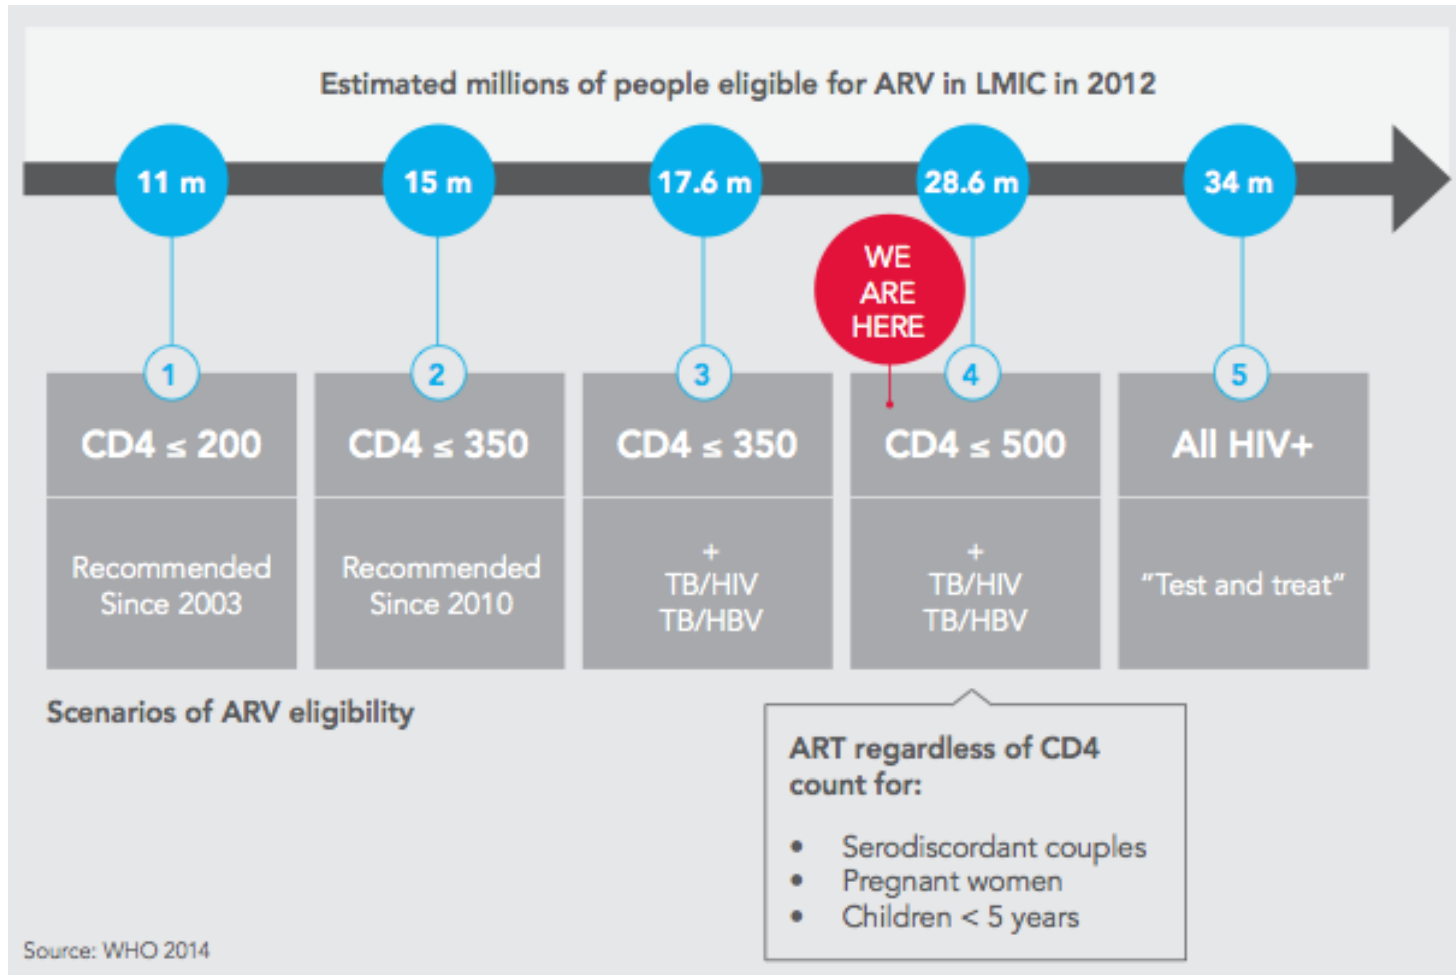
Estimated millions of people eligible for ARV in LMIC in 2012

11 m

15 m

17.6 m

28.6 m

34 m

WE ARE HERE

1
CD4 $\leq$ 200
Recommended Since 2003

2
CD4 $\leq$ 350
Recommended Since 2010

3
CD4 $\leq$ 350
+
TB/HIV
TB/HBV

4
CD4 $\leq$ 500
+
TB/HIV
TB/HBV

5
All HIV+
"Test and treat"

Scenarios of ARV eligibility

ART regardless of CD4 count for:

- Serodiscordant couples
- Pregnant women
- Children < 5 years

Source: WHO 2014